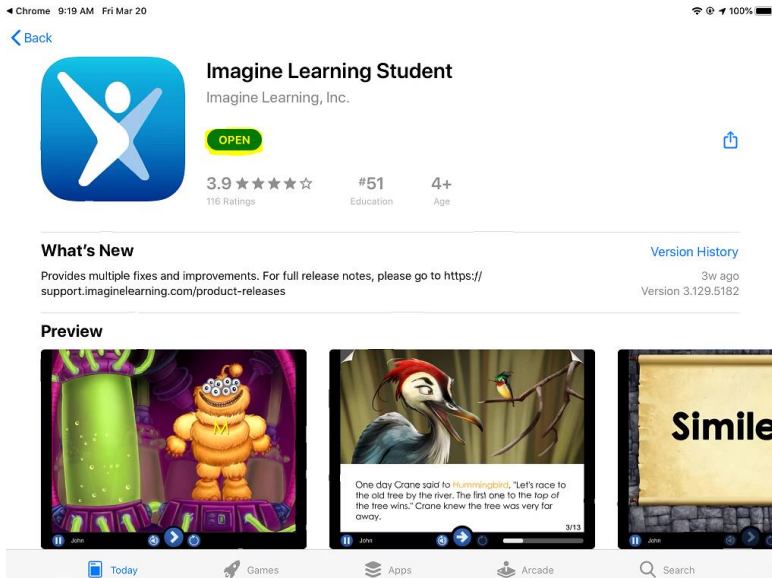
◀ Chrome 9:19 AM Fri Mar 20
100%

Back

Imagine Learning Student
Imagine Learning, Inc.

OPEN

3.9 ★★★★☆
116 Ratings

#51
Education

4+
Age

What's New

Version History

Provides multiple fixes and improvements. For full release notes, please go to https://support.imaginelearning.com/product-releases

3w ago
Version 3.129.5182

Preview

M

John

One day Crane said to Hummingbird, "Let's race to the old tree by the river. The first one to the top of the tree wins." Crane knew the tree was very far away.

3/13

John

Simile

John

Today Games Apps Arcade Search